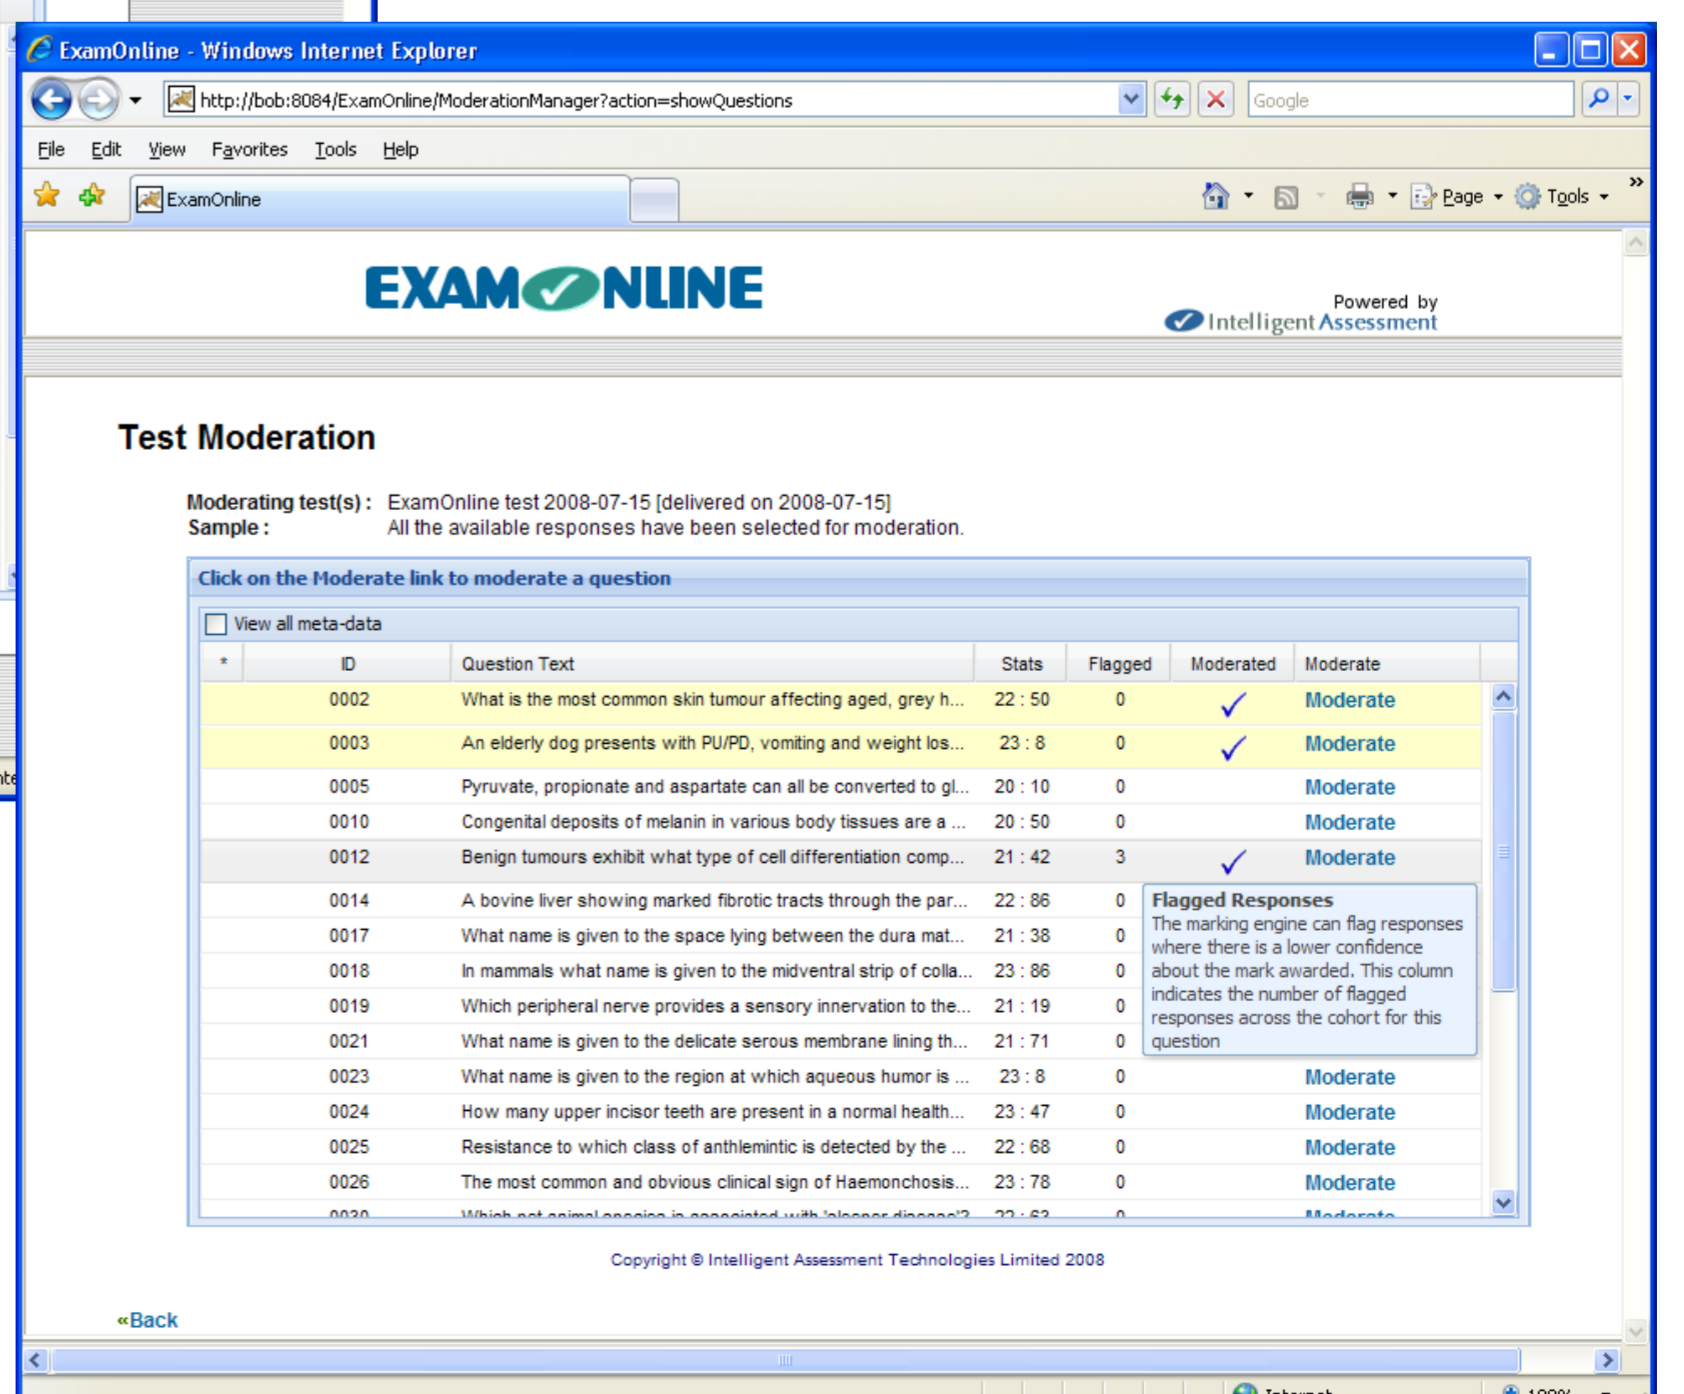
ExamOnline - Windows Internet Explorer

http://bob:8084/ExamOnline/ModerationManager?action=showQuestions

Google

File Edit View Favorites Tools Help

ExamOnline

Page Tools

EXAMONLINE

Powered by Intelligent Assessment

Test Moderation

Moderating test(s) : ExamOnline test 2008-07-15 [delivered on 2008-07-15]
Sample : All the available responses have been selected for moderation.

Click on the Moderate link to moderate a question

View all meta-data

| * | ID | Question Text | Stats | Flagged | Moderated | Moderate |
|---|---|---|---|---|---|---|
| | 0002 | What is the most common skin tumour affecting aged, grey h... | 22 : 50 | 0 | ✓ | Moderate |
| | 0003 | An elderly dog presents with PU/PD, vomiting and weight los... | 23 : 8 | 0 | ✓ | Moderate |
| | 0005 | Pyruvate, propionate and aspartate can all be converted to gl... | 20 : 10 | 0 | | Moderate |
| | 0010 | Congenital deposits of melanin in various body tissues are a ... | 20 : 50 | 0 | | Moderate |
| | 0012 | Benign tumours exhibit what type of cell differentiation comp... | 21 : 42 | 3 | ✓ | Moderate |
| | 0014 | A bovine liver showing marked fibrotic tracts through the par... | 22 : 86 | 0 | | |
| | 0017 | What name is given to the space lying between the dura mat... | 21 : 38 | 0 | | |
| | 0018 | In mammals what name is given to the midventral strip of colla... | 23 : 86 | 0 | | |
| | 0019 | Which peripheral nerve provides a sensory innervation to the... | 21 : 19 | 0 | | |
| | 0021 | What name is given to the delicate serous membrane lining th... | 21 : 71 | 0 | | |
| | 0023 | What name is given to the region at which aqueous humor is ... | 23 : 8 | 0 | | Moderate |
| | 0024 | How many upper incisor teeth are present in a normal health... | 23 : 47 | 0 | | Moderate |
| | 0025 | Resistance to which class of anthlemintic is detected by the ... | 22 : 68 | 0 | | Moderate |
| | 0026 | The most common and obvious clinical sign of Haemonchosis... | 23 : 78 | 0 | | Moderate |
| | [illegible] | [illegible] | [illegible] | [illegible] | | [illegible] |

Flagged Responses
The marking engine can flag responses where there is a lower confidence about the mark awarded. This column indicates the number of flagged responses across the cohort for this question

Copyright © Intelligent Assessment Technologies Limited 2008

«Back